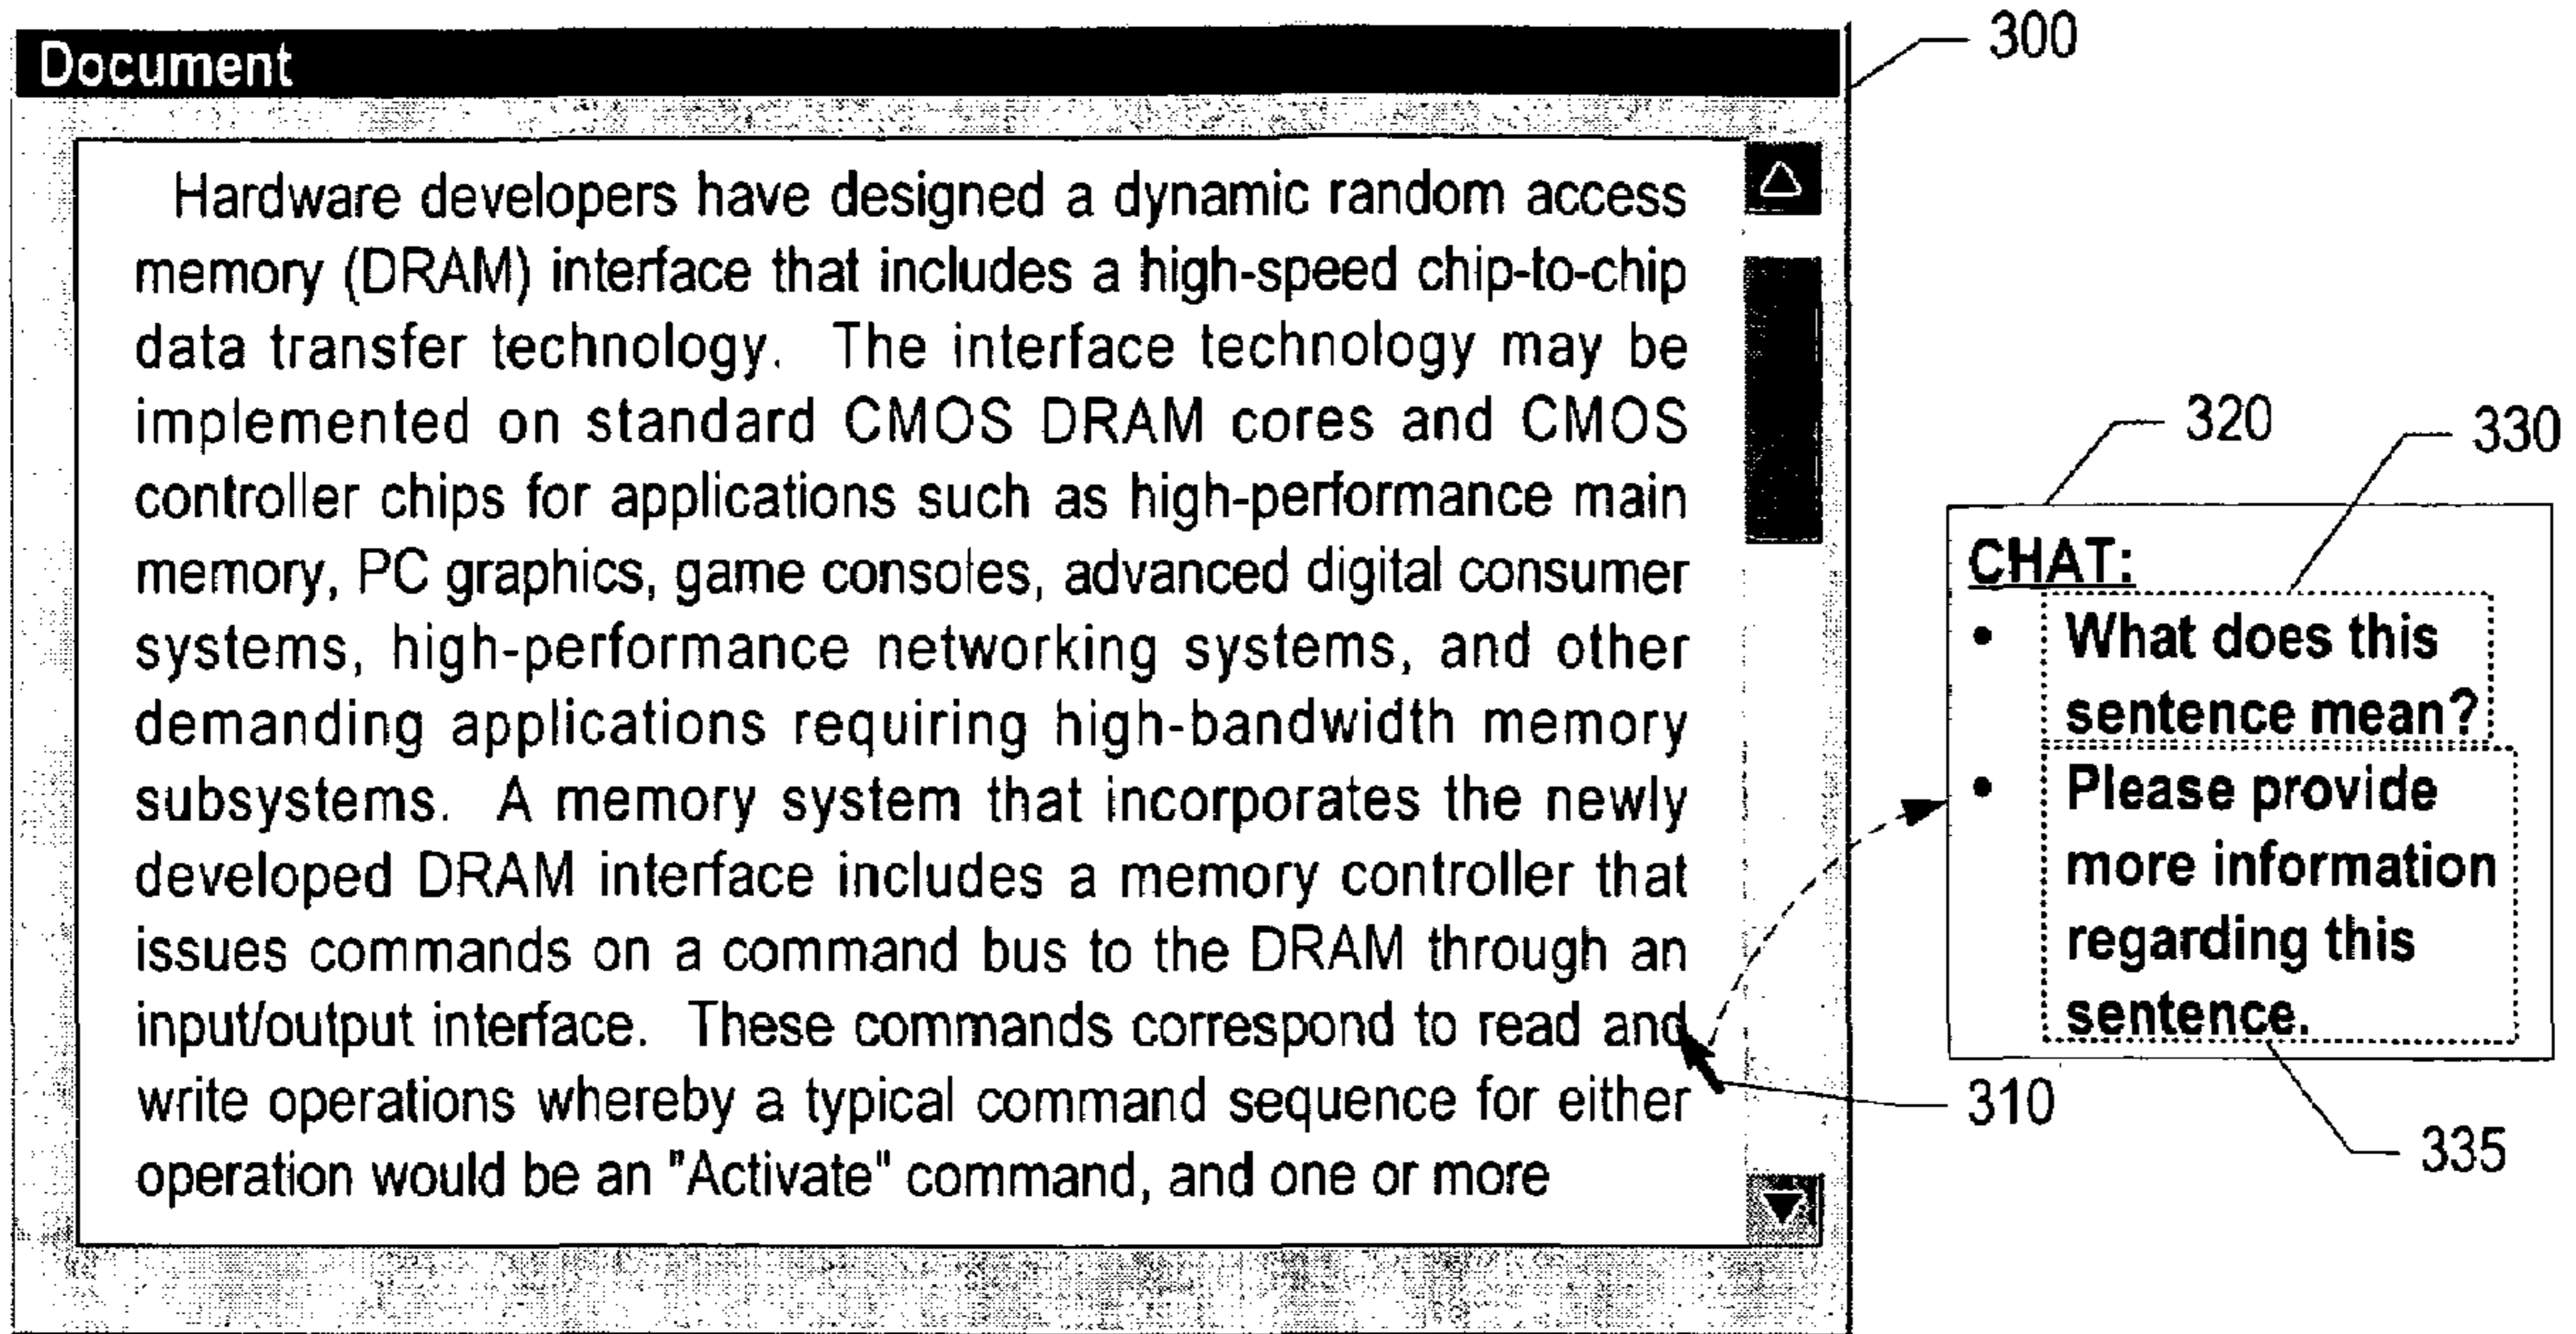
Document

Hardware developers have designed a dynamic random access memory (DRAM) interface that includes a high-speed chip-to-chip data transfer technology. The interface technology may be implemented on standard CMOS DRAM cores and CMOS controller chips for applications such as high-performance main memory, PC graphics, game consoles, advanced digital consumer systems, high-performance networking systems, and other demanding applications requiring high-bandwidth memory subsystems. A memory system that incorporates the newly developed DRAM interface includes a memory controller that issues commands on a command bus to the DRAM through an input/output interface. These commands correspond to read and write operations whereby a typical command sequence for either operation would be an "Activate" command, and one or more

300

320

330

CHAT:

• What does this sentence mean?

• Please provide more information regarding this sentence.

310

335